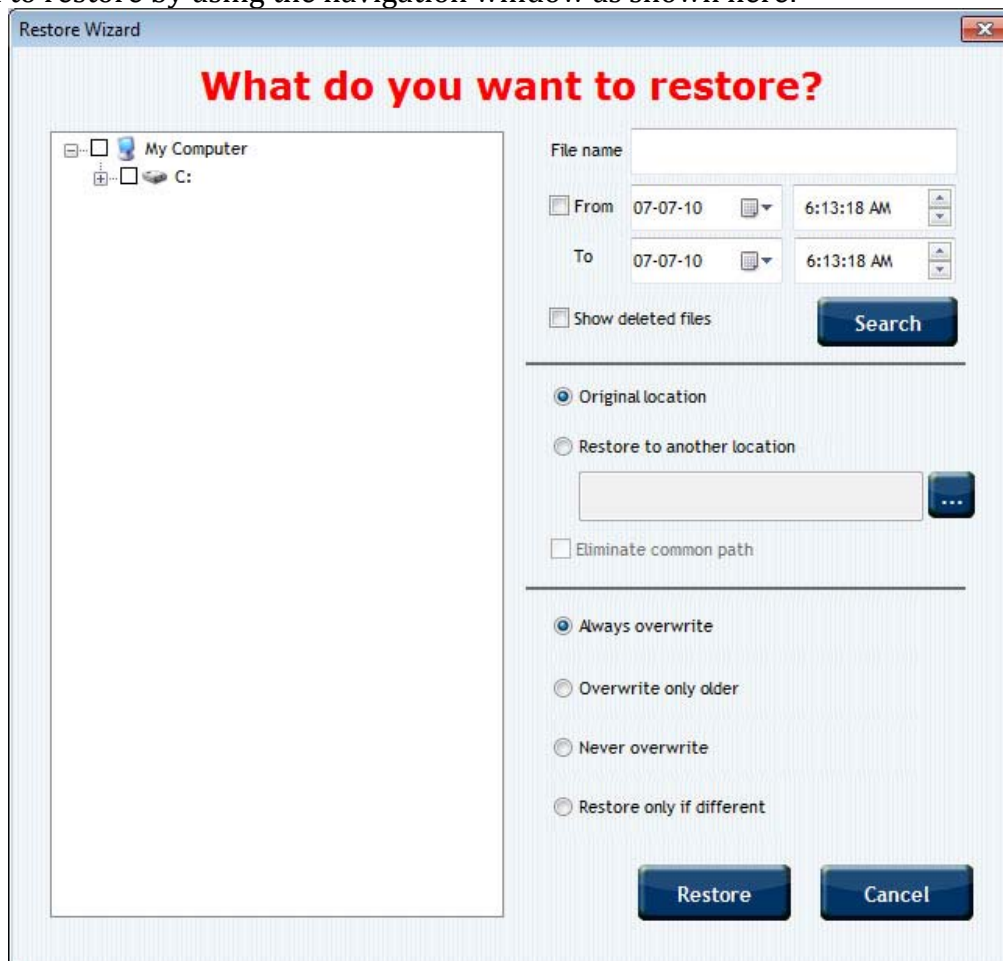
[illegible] to restore by using the navigation window as shown here.

Restore Wizard

What do you want to restore?

My Computer

C:

File name

From 07-07-10 6:13:18 AM

To 07-07-10 6:13:18 AM

Show deleted files

Search

Original location

Restore to another location

...

Eliminate common path

Always overwrite

Overwrite only older

Never overwrite

Restore only if different

Restore

Cancel